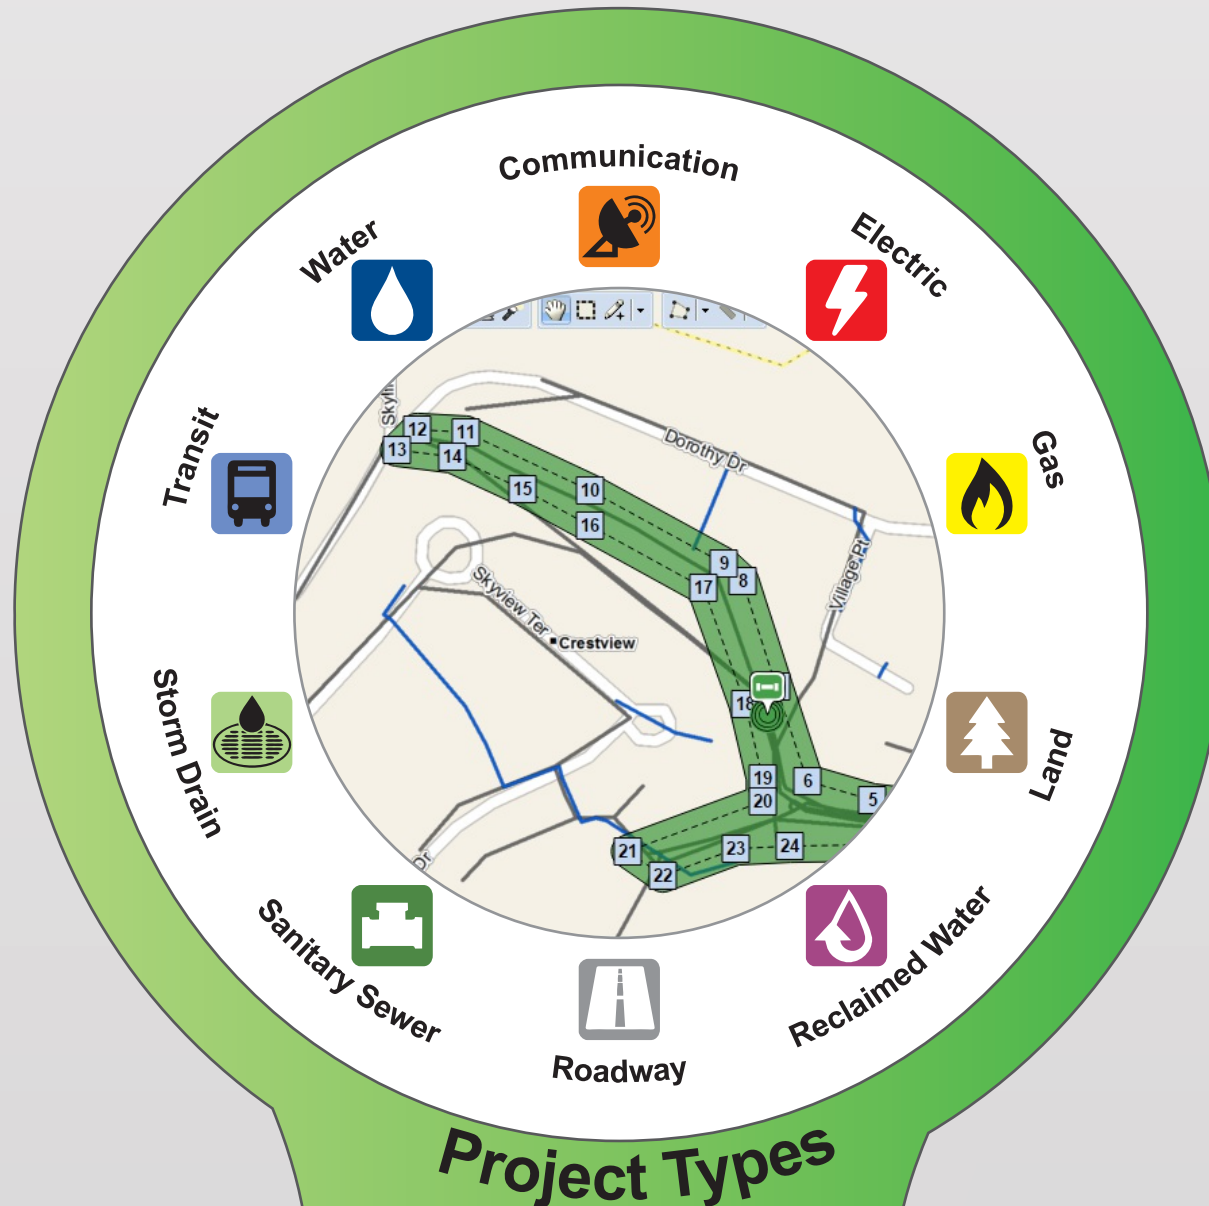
Communication

Electric

Gas

Land

Reclaimed Water

Roadway

Sanitary Sewer

Storm Drain

Transit

Water

Skyline

Dorothy Dr

Village Pt

Skyview Ter

Crestview

Dr

12
11
13
14
15
10
16
9
8
17
18
19
6
20
5
21
22
23
24

Project Types